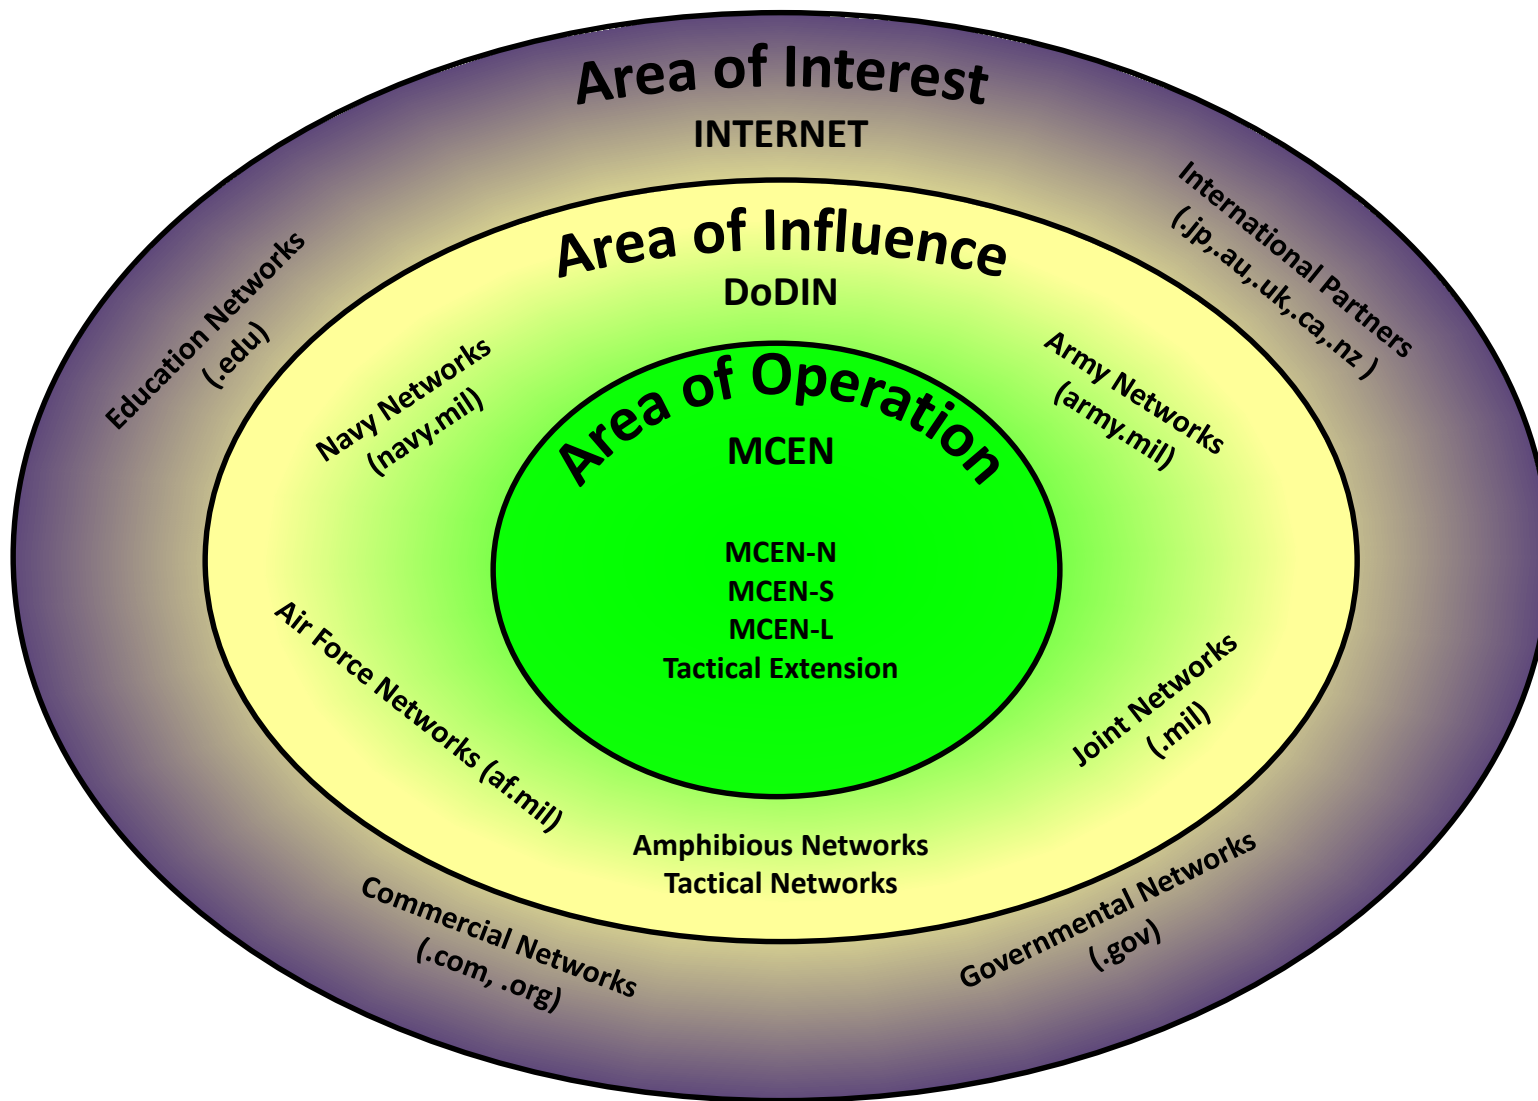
Area of Interest
INTERNET

Education Networks
(.edu)

International Partners
(.jp,.au,.uk,.ca,.nz )

Area of Influence
DoDIN

Navy Networks
(navy.mil)

Army Networks
(army.mil)

Area of Operation
MCEN

MCEN-N
MCEN-S
MCEN-L
Tactical Extension

Air Force Networks (af.mil)

Joint Networks
(.mil)

Amphibious Networks
Tactical Networks

Commercial Networks
(.com, .org)

Governmental Networks
(.gov)